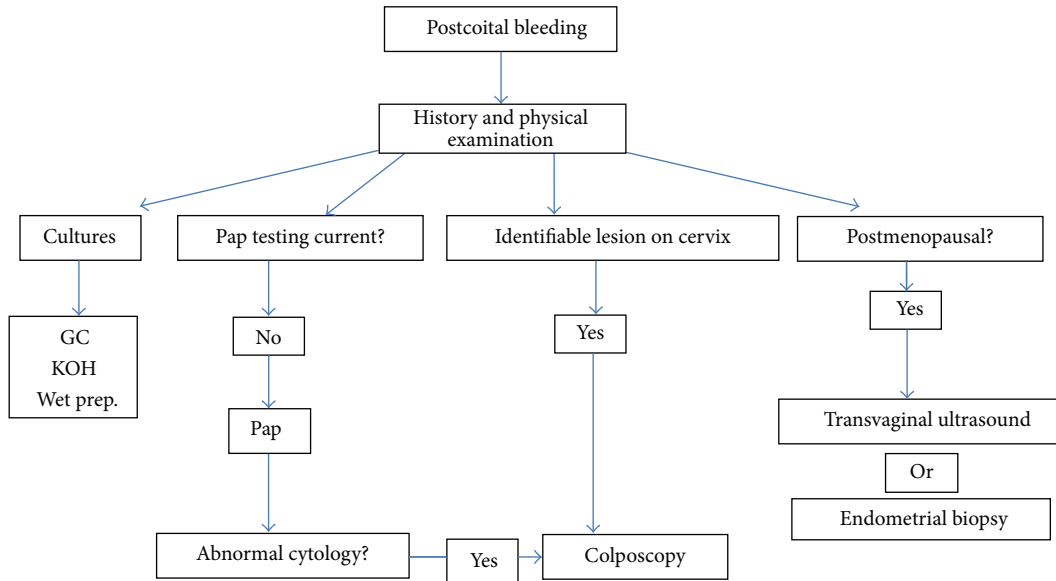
Postcoital bleeding

History and physical examination

Cultures

Pap testing current?

Identifiable lesion on cervix

Postmenopausal?

GC
KOH
Wet prep.

No

Pap

Abnormal cytology?

Yes

Yes

Colposcopy

Yes

Transvaginal ultrasound

Or

Endometrial biopsy